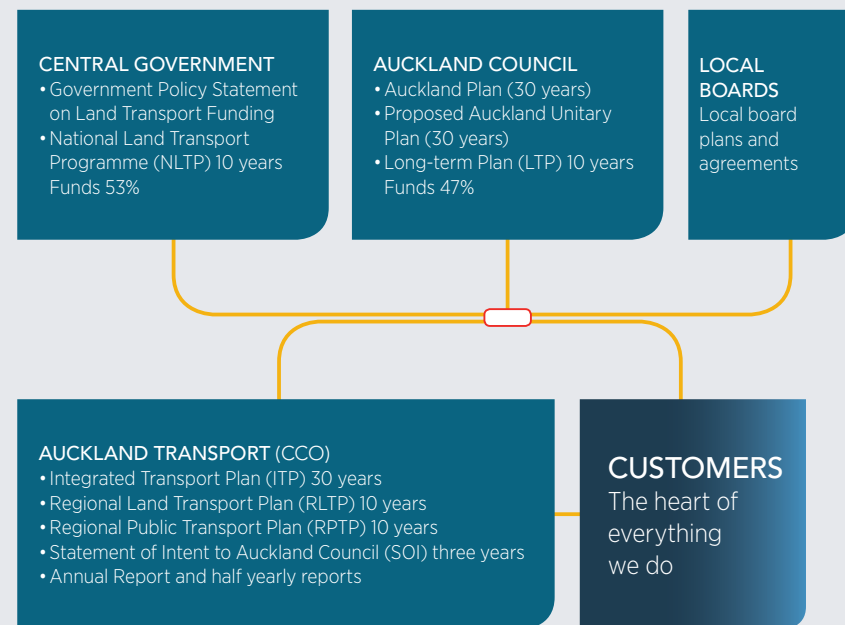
CENTRAL GOVERNMENT
• Government Policy Statement on Land Transport Funding
• National Land Transport Programme (NLTP) 10 years Funds 53%

AUCKLAND COUNCIL
• Auckland Plan (30 years)
• Proposed Auckland Unitary Plan (30 years)
• Long-term Plan (LTP) 10 years Funds 47%

LOCAL BOARDS
Local board plans and agreements

AUCKLAND TRANSPORT (CCO)
• Integrated Transport Plan (ITP) 30 years
• Regional Land Transport Plan (RLTP) 10 years
• Regional Public Transport Plan (RPTP) 10 years
• Statement of Intent to Auckland Council (SOI) three years
• Annual Report and half yearly reports

CUSTOMERS
The heart of everything we do